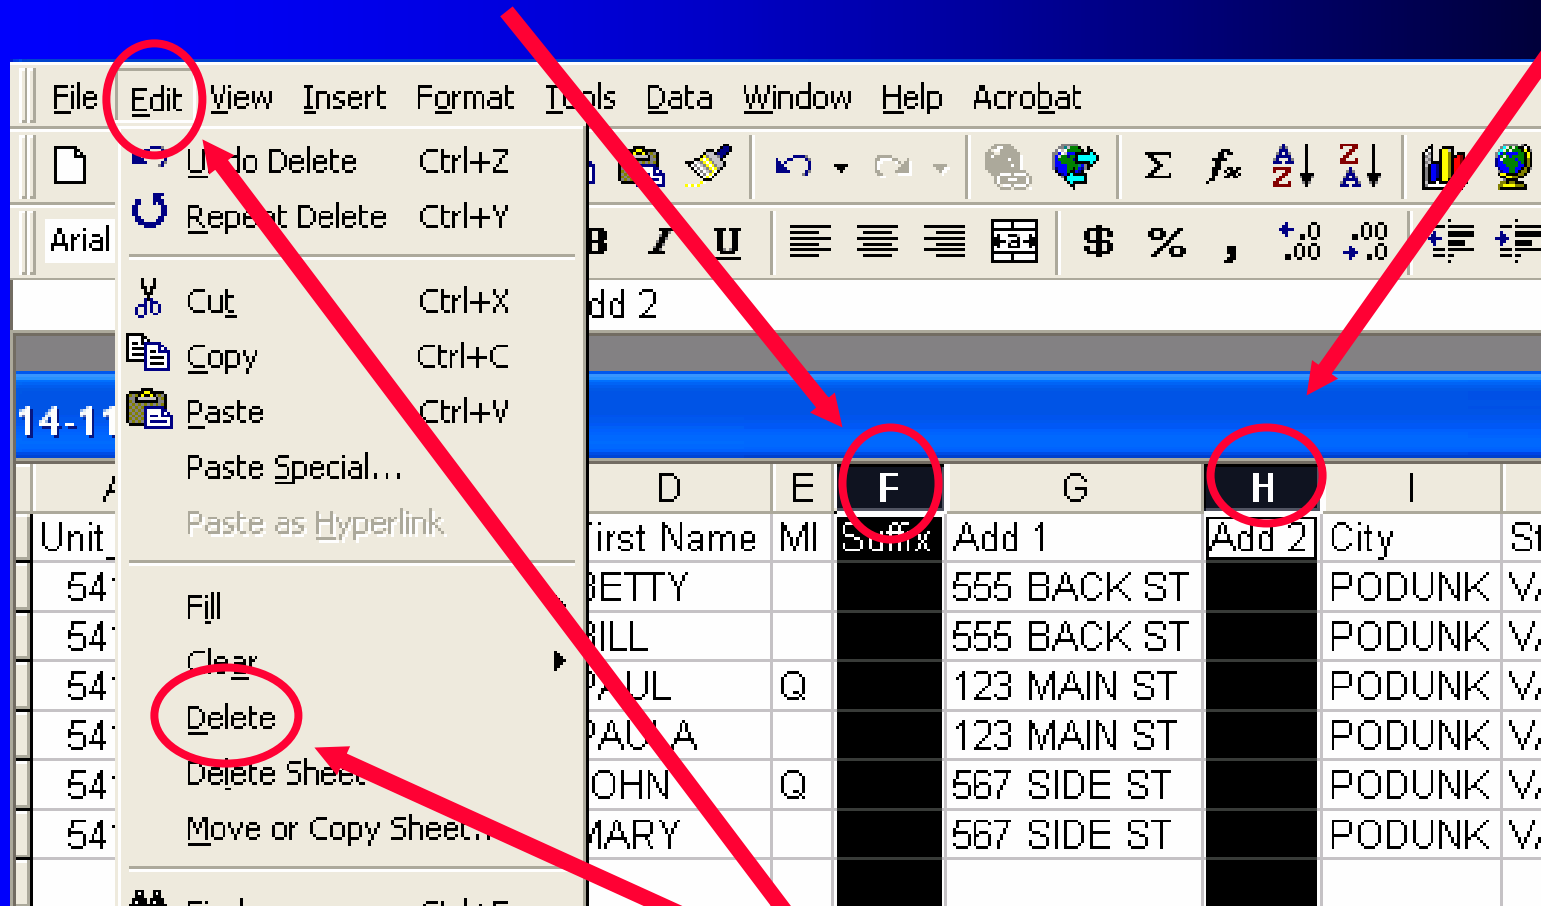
File Edit View Insert Format Tools Data Window Help Acrobat

Undo Delete Ctrl+Z
Repeat Delete Ctrl+Y

Cut Ctrl+X
Copy Ctrl+C
Paste Ctrl+V
Paste Special...
Paste as Hyperlink

Fill
Clear
Delete
Delete Sheet
Move or Copy Sheet...

Arial

dd 2

14-11

| A | D | E | F | G | H | I | S |
|---|---|---|---|---|---|---|---|
| Unit | First Name | MI | Suffix | Add 1 | Add 2 | City | St |
| 54 | BETTY | | | 555 BACK ST | | PODUNK | V |
| 54 | BILL | | | 555 BACK ST | | PODUNK | V |
| 54 | PAUL | Q | | 123 MAIN ST | | PODUNK | V |
| 54 | PAULA | | | 123 MAIN ST | | PODUNK | V |
| 54 | JOHN | Q | | 567 SIDE ST | | PODUNK | V |
| 54 | MARY | | | 567 SIDE ST | | PODUNK | V |